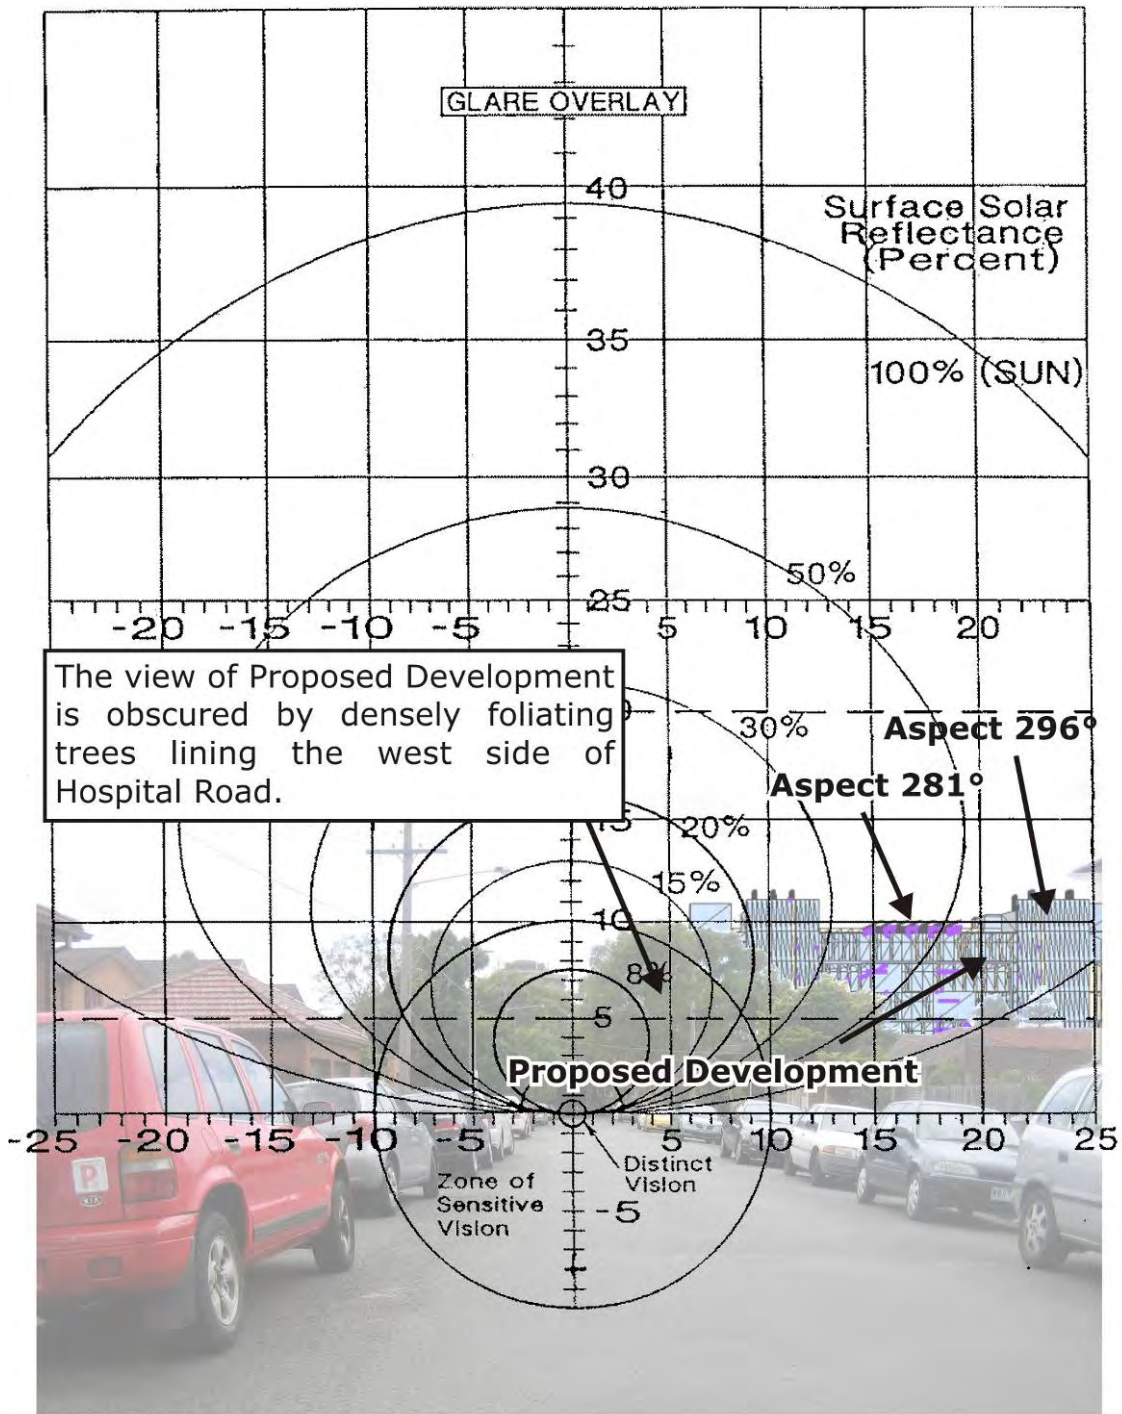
GLARE OVERLAY

40

Surface Solar Reflectance (Percent)

35

100% (SUN)

30

50%

25

-20 -15 -10 -5 5 10 15 20

The view of Proposed Development is obscured by densely foliating trees lining the west side of Hospital Road.

30%

Aspect 296°

Aspect 281°

15

20%

15%

10

8%

5

Proposed Development

-25 -20 -15 -10 -5 5 10 15 20 25

Zone of Sensitive Vision

Distinct Vision

-5